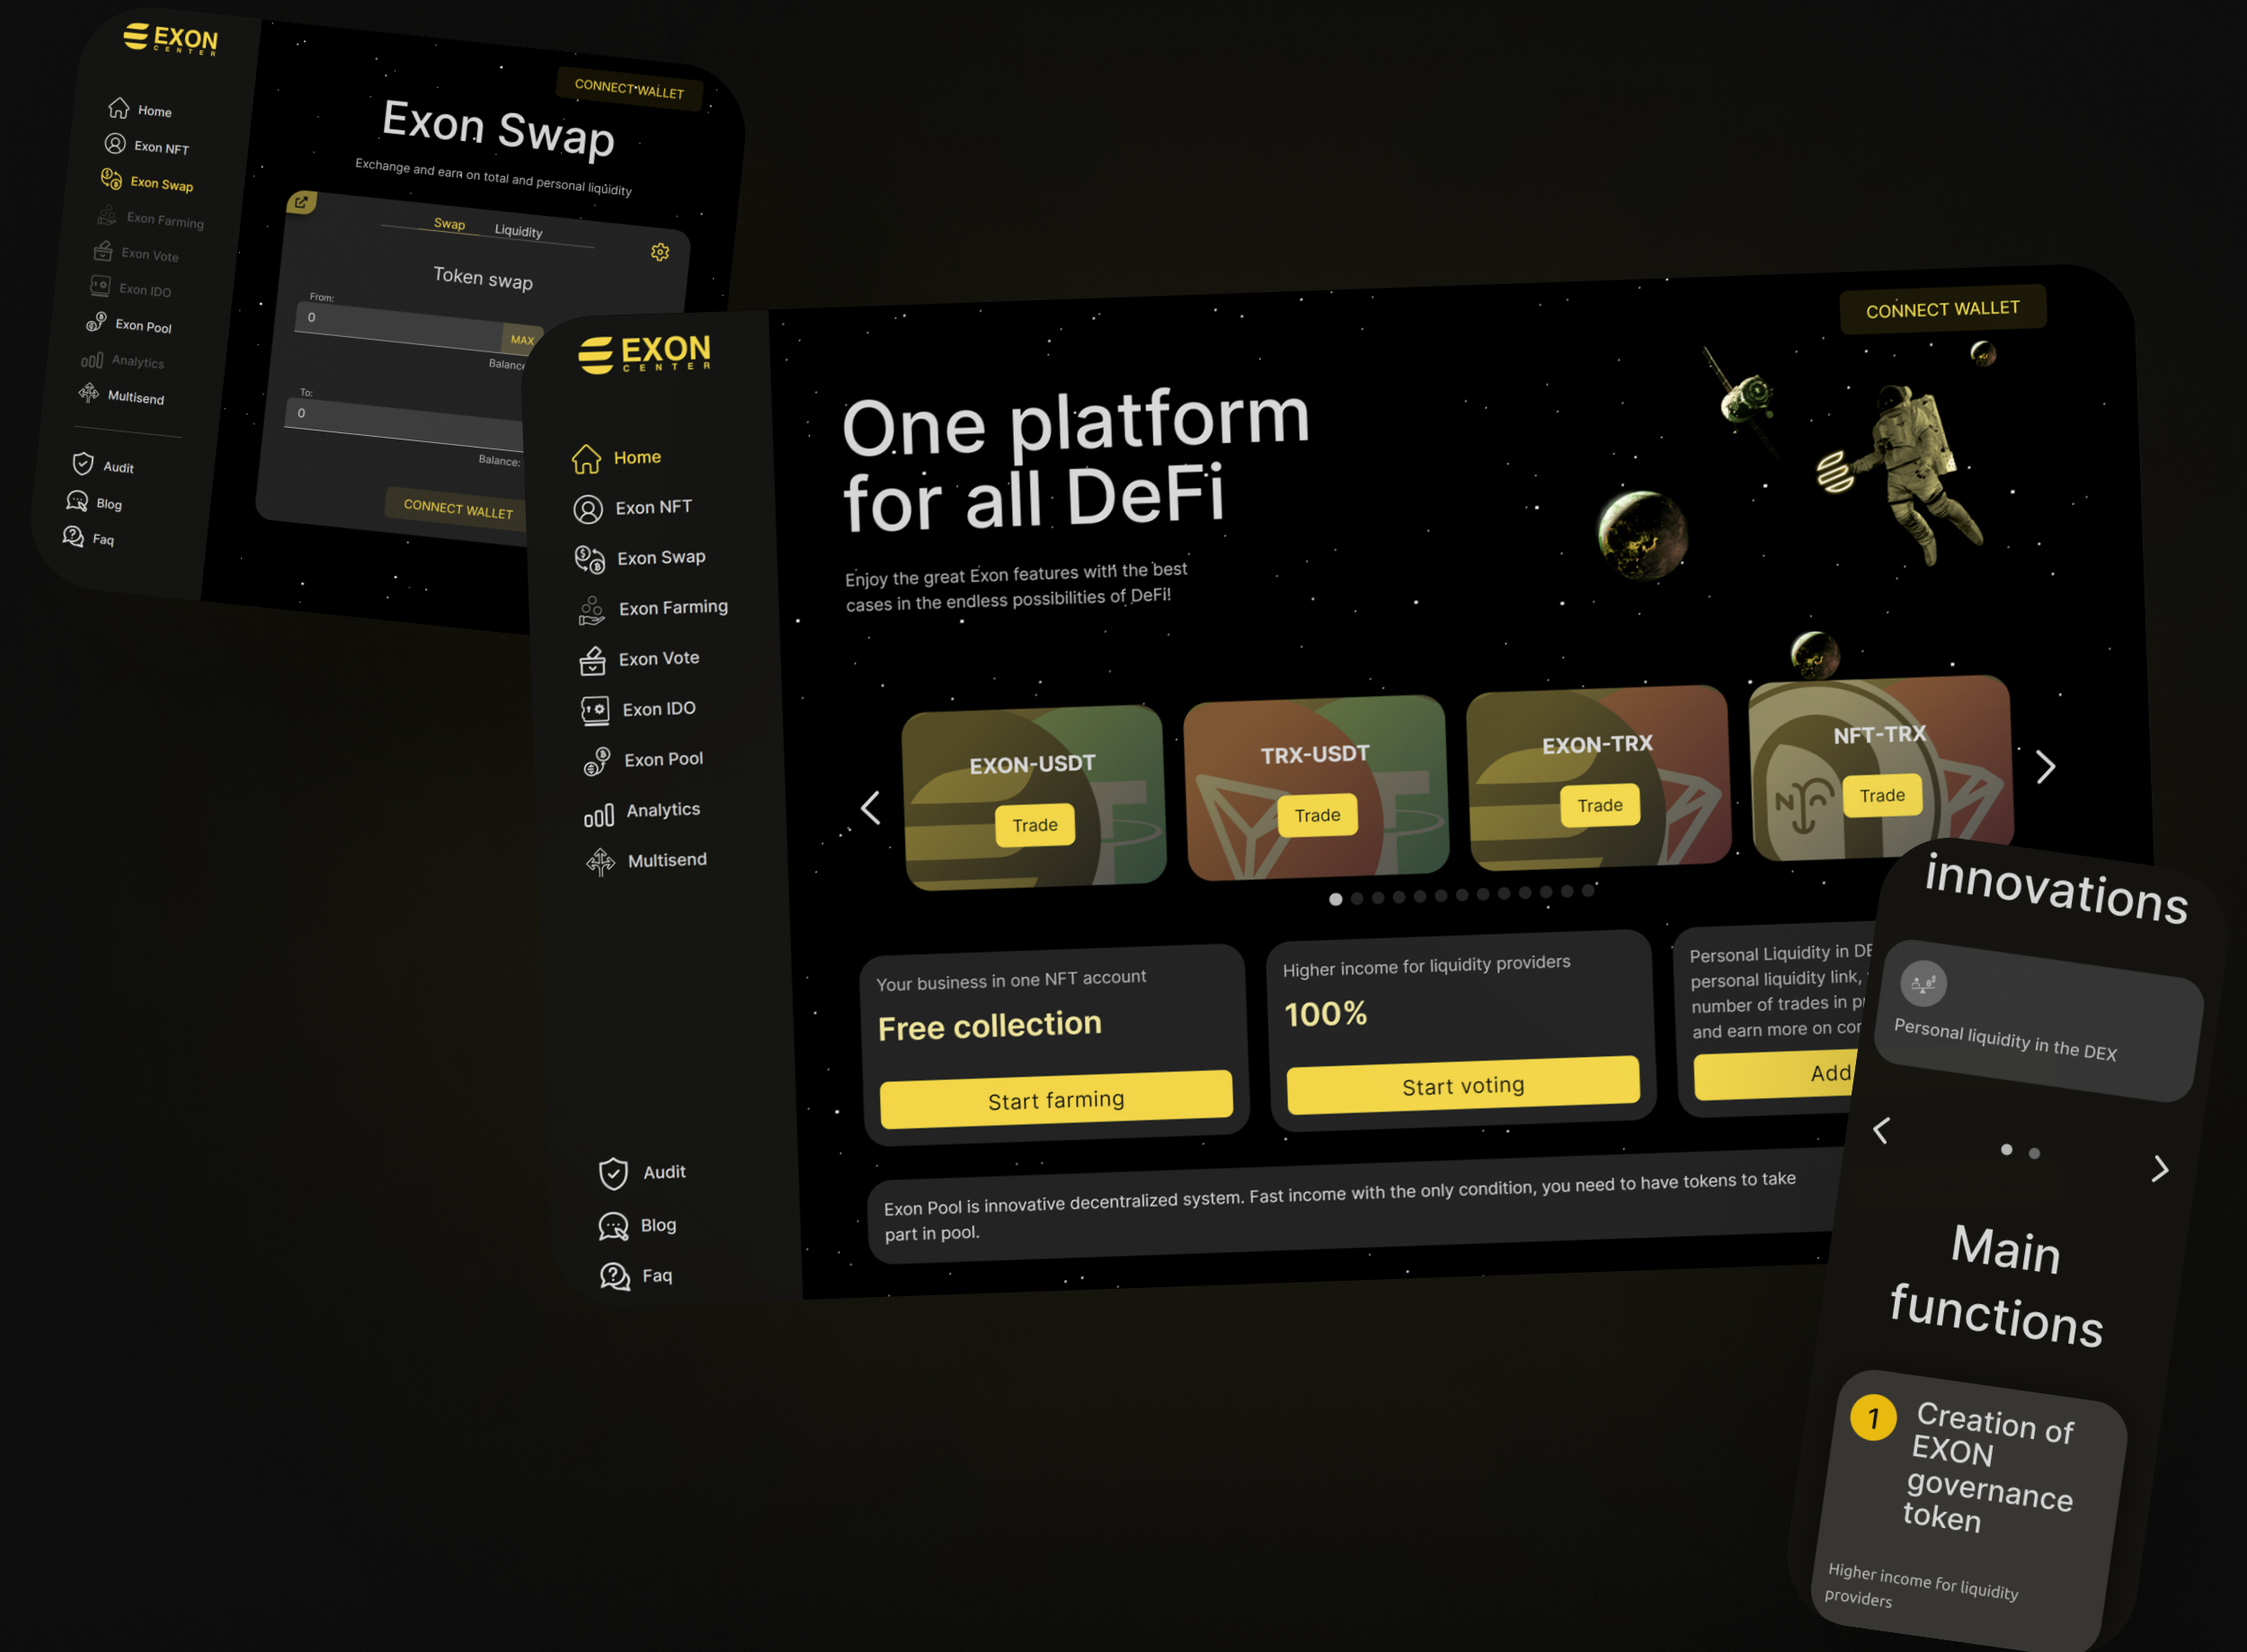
EXON CENTER

Home
Exon NFT
Exon Swap
Exon Farming
Exon Vote
Exon IDO
Exon Pool
Analytics
Multisend

Audit
Blog
Faq

CONNECT WALLET

Exon Swap

Exchange and earn on total and personal liquidity

Swap Liquidity

Token swap

From:
0
MAX
Balance

To:
0
Balance:

CONNECT WALLET

EXON CENTER

Home
Exon NFT
Exon Swap
Exon Farming
Exon Vote
Exon IDO
Exon Pool
Analytics
Multisend

Audit
Blog
Faq

CONNECT WALLET

One platform for all DeFi

Enjoy the great Exon features with the best cases in the endless possibilities of DeFi!

EXON-USDT
Trade

TRX-USDT
Trade

EXON-TRX
Trade

NFT-TRX
Trade

Your business in one NFT account
Free collection
Start farming

Higher income for liquidity providers
100%
Start voting

Personal Liquidity in DE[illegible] personal liquidity link, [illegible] number of trades in p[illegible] and earn more on co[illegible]
Add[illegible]

Exon Pool is innovative decentralized system. Fast income with the only condition, you need to have tokens to take part in pool.

innovations

Personal liquidity in the DEX

Main functions

1 Creation of EXON governance token

Higher income for liquidity providers